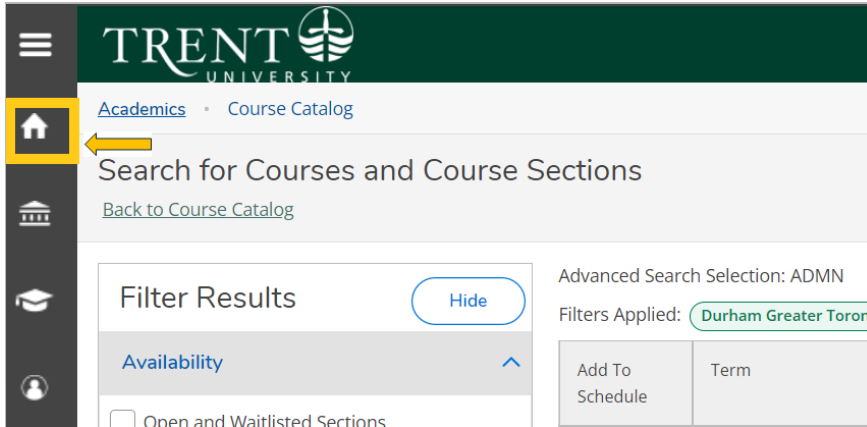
TRENT UNIVERSITY

Academics • Course Catalog

Search for Courses and Course Sections

Back to Course Catalog

Filter Results

Hide

Availability

Open and Waitlisted Sections

Advanced Search Selection: ADMN

Filters Applied: Durham Greater Toron

| Add To Schedule | Term |
|---|---|